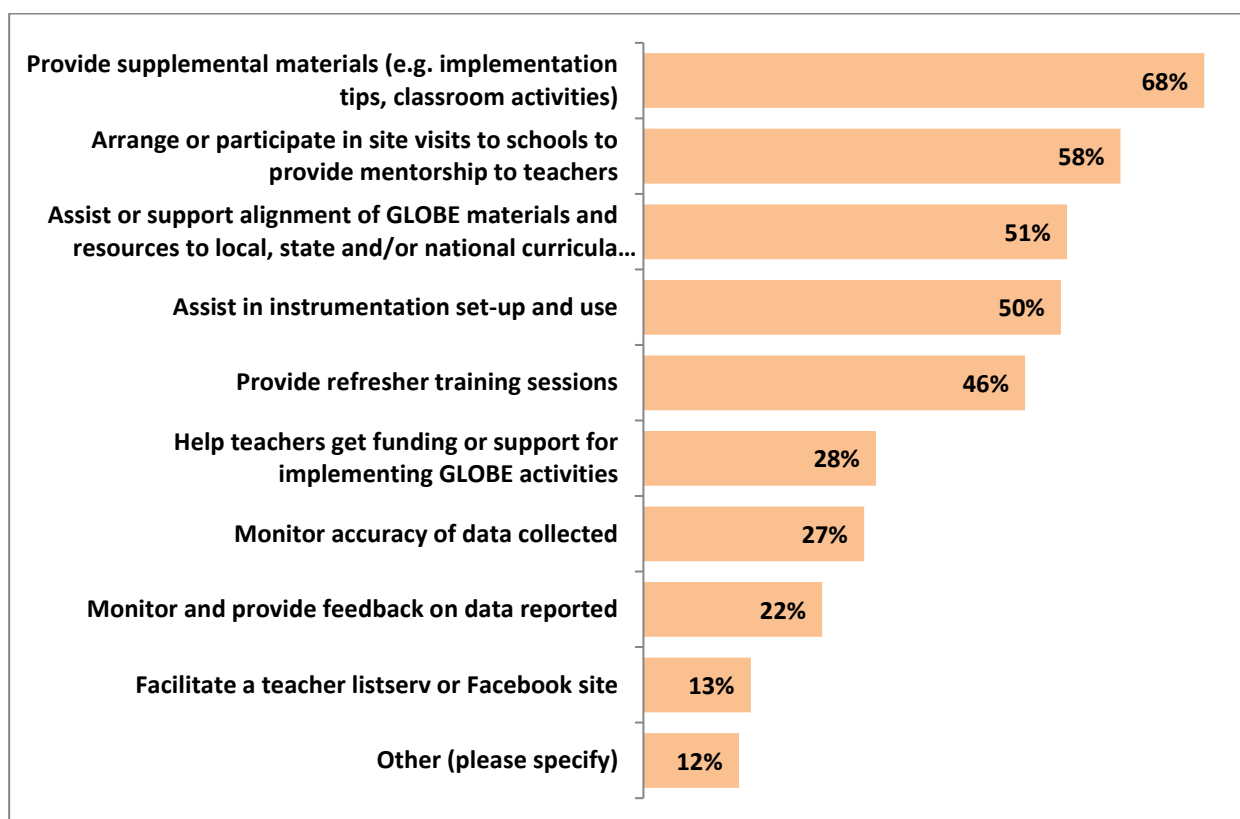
| | |
|---|---|
| Provide supplemental materials (e.g. implementation tips, classroom activities) | 68% |
| Arrange or participate in site visits to schools to provide mentorship to teachers | 58% |
| Assist or support alignment of GLOBE materials and resources to local, state and/or national curricula… | 51% |
| Assist in instrumentation set-up and use | 50% |
| Provide refresher training sessions | 46% |
| Help teachers get funding or support for implementing GLOBE activities | 28% |
| Monitor accuracy of data collected | 27% |
| Monitor and provide feedback on data reported | 22% |
| Facilitate a teacher listserv or Facebook site | 13% |
| Other (please specify) | 12% |